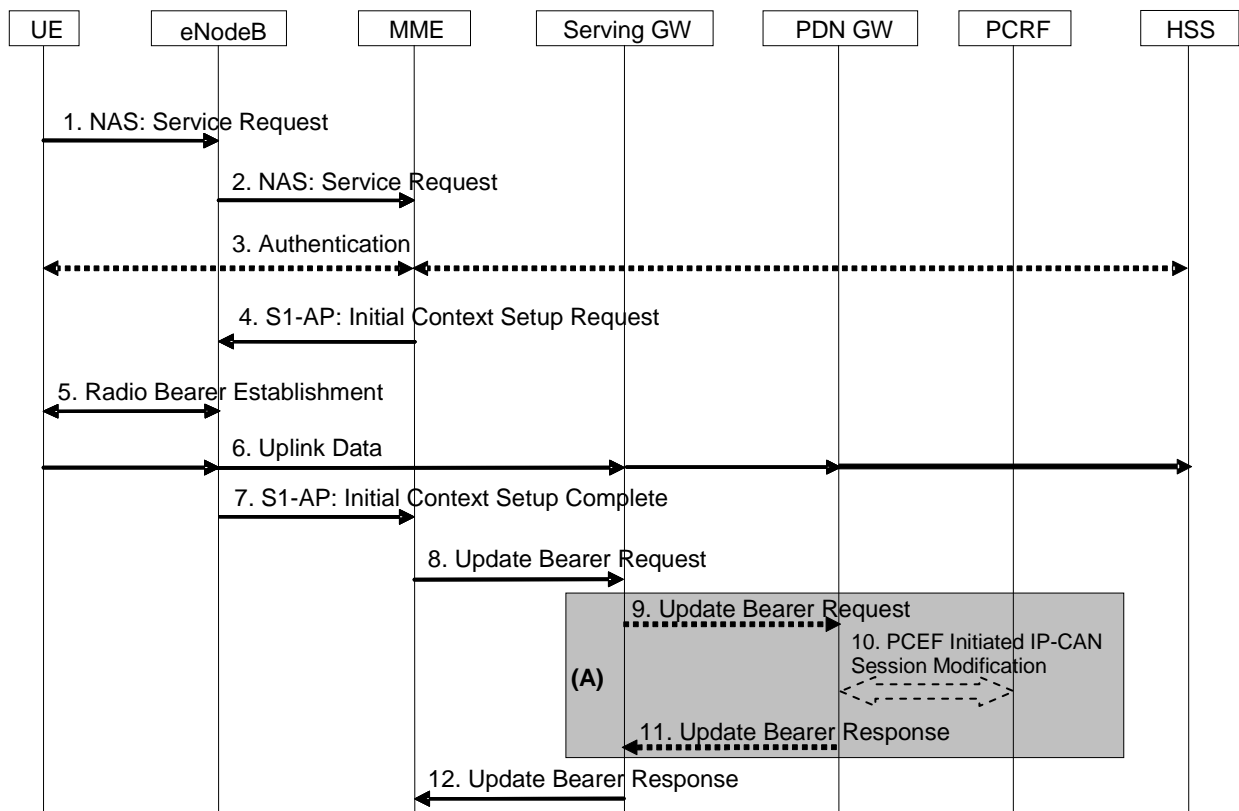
UE
eNodeB
MME
Serving GW
PDN GW
PCRF
HSS

1. NAS: Service Request

2. NAS: Service Request

3. Authentication

4. S1-AP: Initial Context Setup Request

5. Radio Bearer Establishment

6. Uplink Data

7. S1-AP: Initial Context Setup Complete

8. Update Bearer Request

9. Update Bearer Request

10. PCEF Initiated IP-CAN Session Modification

(A)

11. Update Bearer Response

12. Update Bearer Response